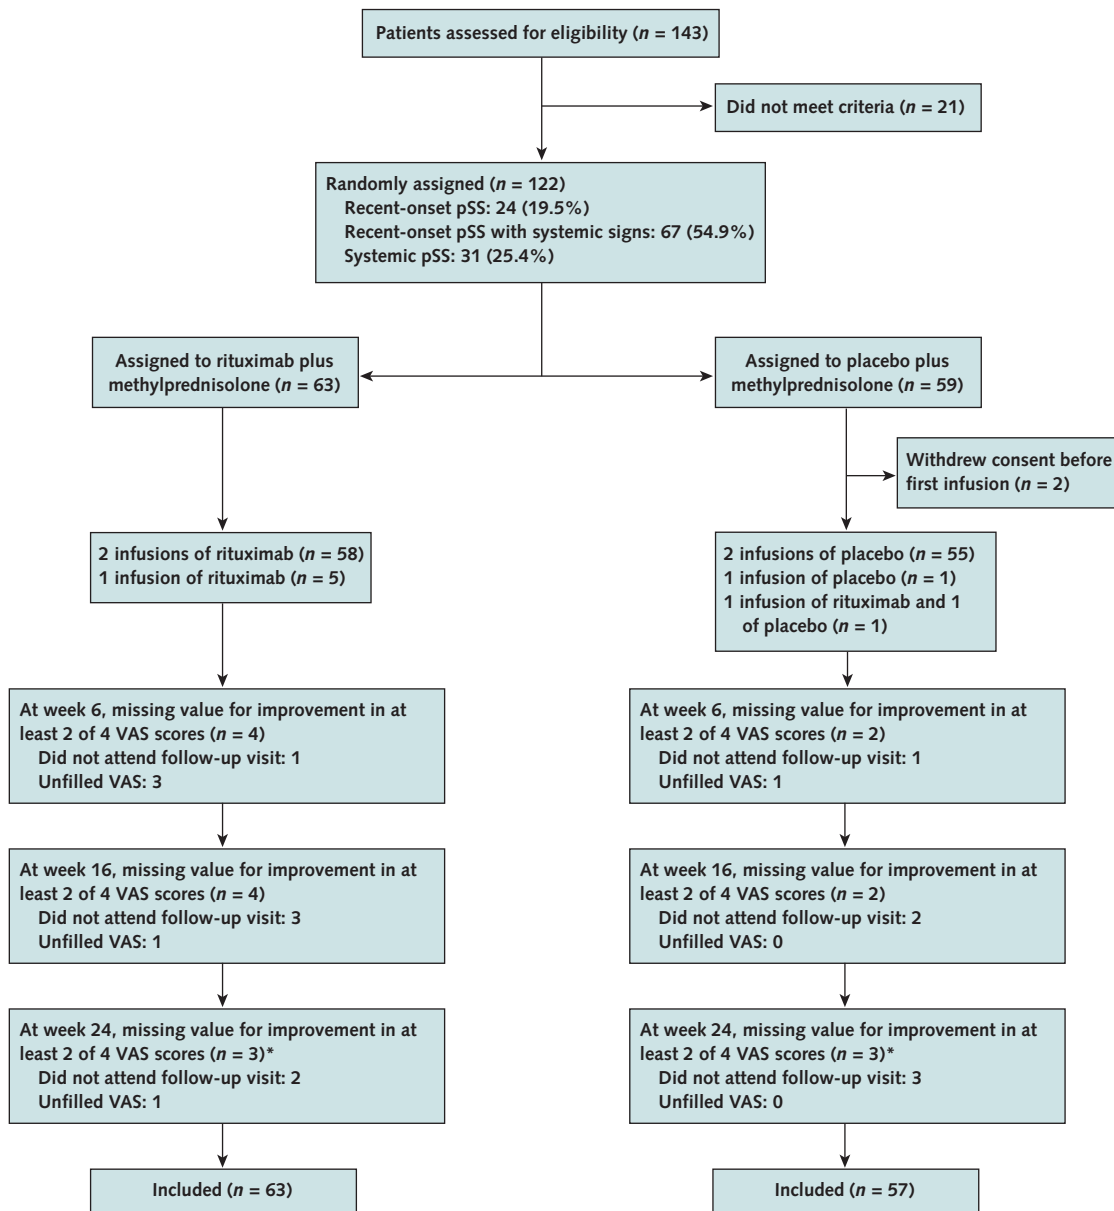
Patients assessed for eligibility ($n$ = 143)

Did not meet criteria ($n$ = 21)

Randomly assigned ($n$ = 122)
Recent-onset pSS: 24 (19.5%)
Recent-onset pSS with systemic signs: 67 (54.9%)
Systemic pSS: 31 (25.4%)

Assigned to rituximab plus methylprednisolone ($n$ = 63)

2 infusions of rituximab ($n$ = 58)
1 infusion of rituximab ($n$ = 5)

At week 6, missing value for improvement in at least 2 of 4 VAS scores ($n$ = 4)
Did not attend follow-up visit: 1
Unfilled VAS: 3

At week 16, missing value for improvement in at least 2 of 4 VAS scores ($n$ = 4)
Did not attend follow-up visit: 3
Unfilled VAS: 1

At week 24, missing value for improvement in at least 2 of 4 VAS scores ($n$ = 3)*
Did not attend follow-up visit: 2
Unfilled VAS: 1

Included ($n$ = 63)

Assigned to placebo plus methylprednisolone ($n$ = 59)

Withdrew consent before first infusion ($n$ = 2)

2 infusions of placebo ($n$ = 55)
1 infusion of placebo ($n$ = 1)
1 infusion of rituximab and 1 of placebo ($n$ = 1)

At week 6, missing value for improvement in at least 2 of 4 VAS scores ($n$ = 2)
Did not attend follow-up visit: 1
Unfilled VAS: 1

At week 16, missing value for improvement in at least 2 of 4 VAS scores ($n$ = 2)
Did not attend follow-up visit: 2
Unfilled VAS: 0

At week 24, missing value for improvement in at least 2 of 4 VAS scores ($n$ = 3)*
Did not attend follow-up visit: 3
Unfilled VAS: 0

Included ($n$ = 57)